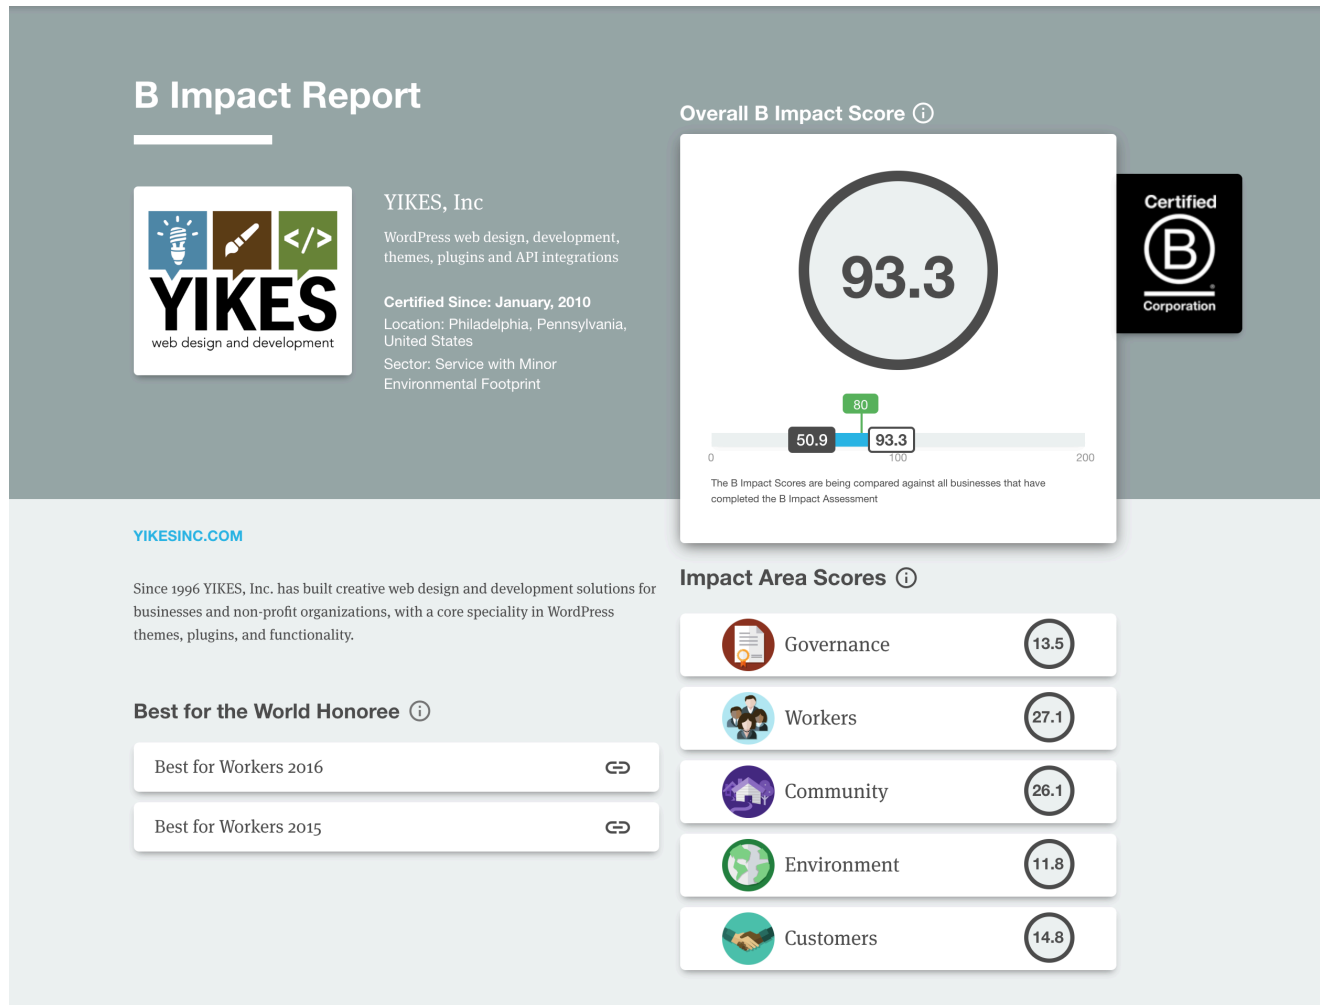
B Impact Report

</>
YIKES
web design and development

YIKES, Inc

WordPress web design, development, themes, plugins and API integrations

Certified Since: January, 2010
Location: Philadelphia, Pennsylvania, United States
Sector: Service with Minor Environmental Footprint

Overall B Impact Score

93.3

80
50.9
93.3
0
100
200

The B Impact Scores are being compared against all businesses that have completed the B Impact Assessment

Certified
B
Corporation

YIKESINC.COM

Since 1996 YIKES, Inc. has built creative web design and development solutions for businesses and non-profit organizations, with a core speciality in WordPress themes, plugins, and functionality.

Best for the World Honoree

Best for Workers 2016

Best for Workers 2015

Impact Area Scores

Governance 13.5

Workers 27.1

Community 26.1

Environment 11.8

Customers 14.8